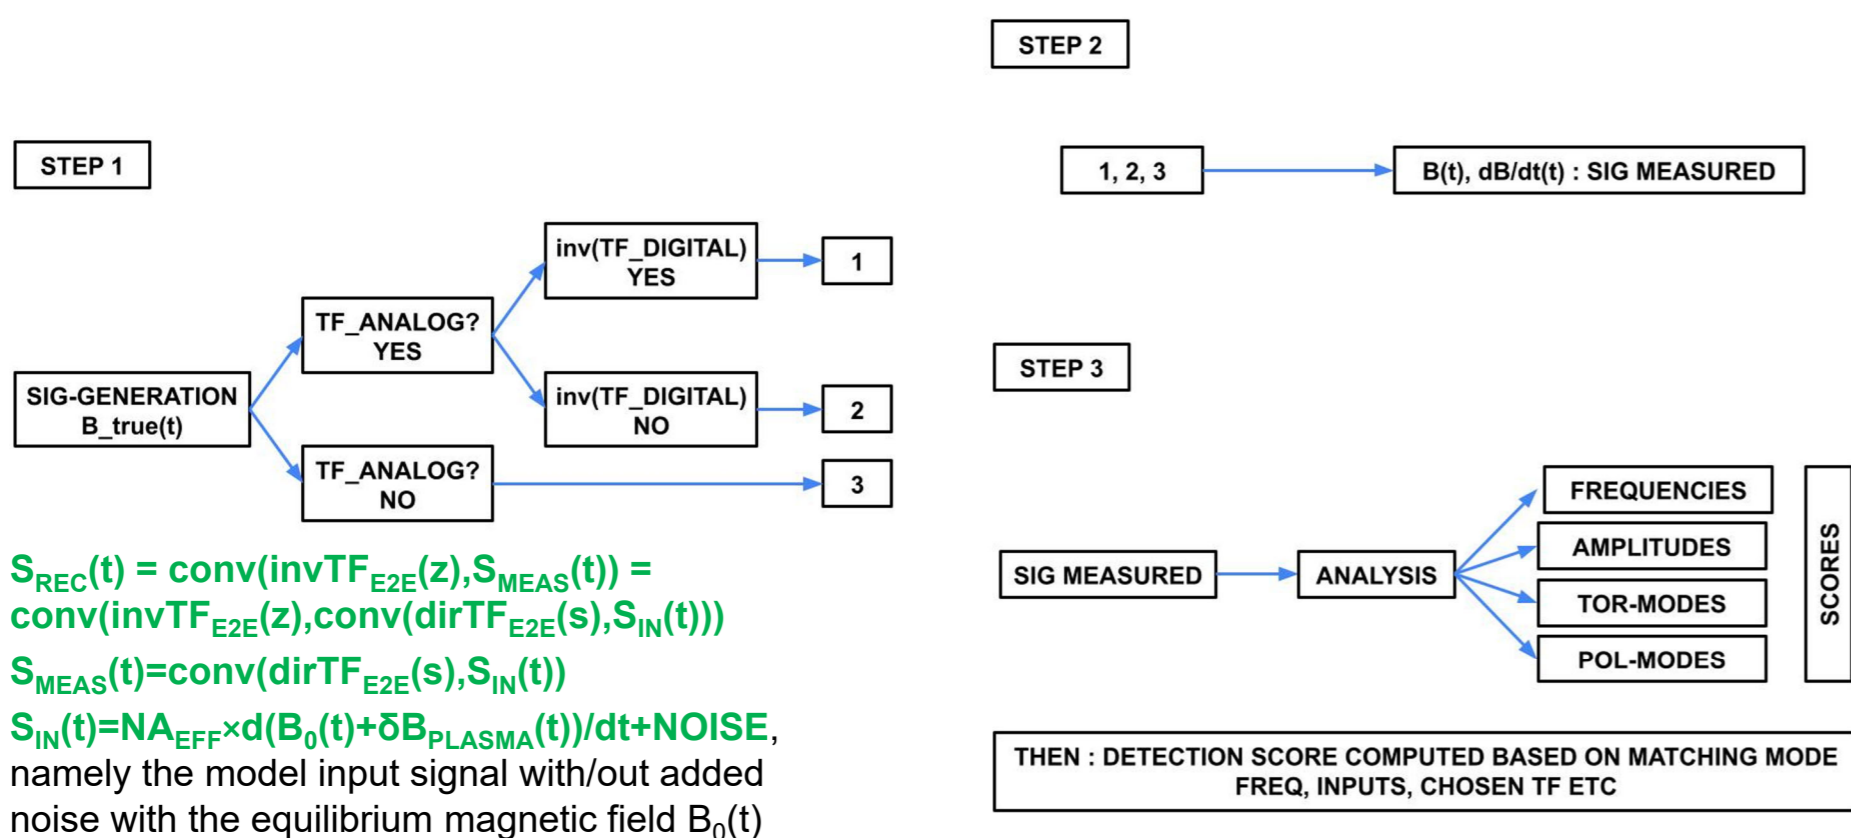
STEP 1

SIG-GENERATION
B_true(t)

TF_ANALOG?
YES

TF_ANALOG?
NO

inv(TF_DIGITAL)
YES

inv(TF_DIGITAL)
NO

1

2

3

$S_{REC}(t) = conv(invTF_{E2E}(z),S_{MEAS}(t)) = conv(invTF_{E2E}(z),conv(dirTF_{E2E}(s),S_{IN}(t)))$

$S_{MEAS}(t)=conv(dirTF_{E2E}(s),S_{IN}(t))$

$S_{IN}(t)=NA_{EFF}\times d(B_0(t)+\delta B_{PLASMA}(t))/dt+NOISE$, namely the model input signal with/out added noise with the equilibrium magnetic field $B_0(t)$

STEP 2

1, 2, 3

B(t), dB/dt(t) : SIG MEASURED

STEP 3

SIG MEASURED

ANALYSIS

FREQUENCIES

AMPLITUDES

TOR-MODES

POL-MODES

SCORES

THEN : DETECTION SCORE COMPUTED BASED ON MATCHING MODE FREQ, INPUTS, CHOSEN TF ETC